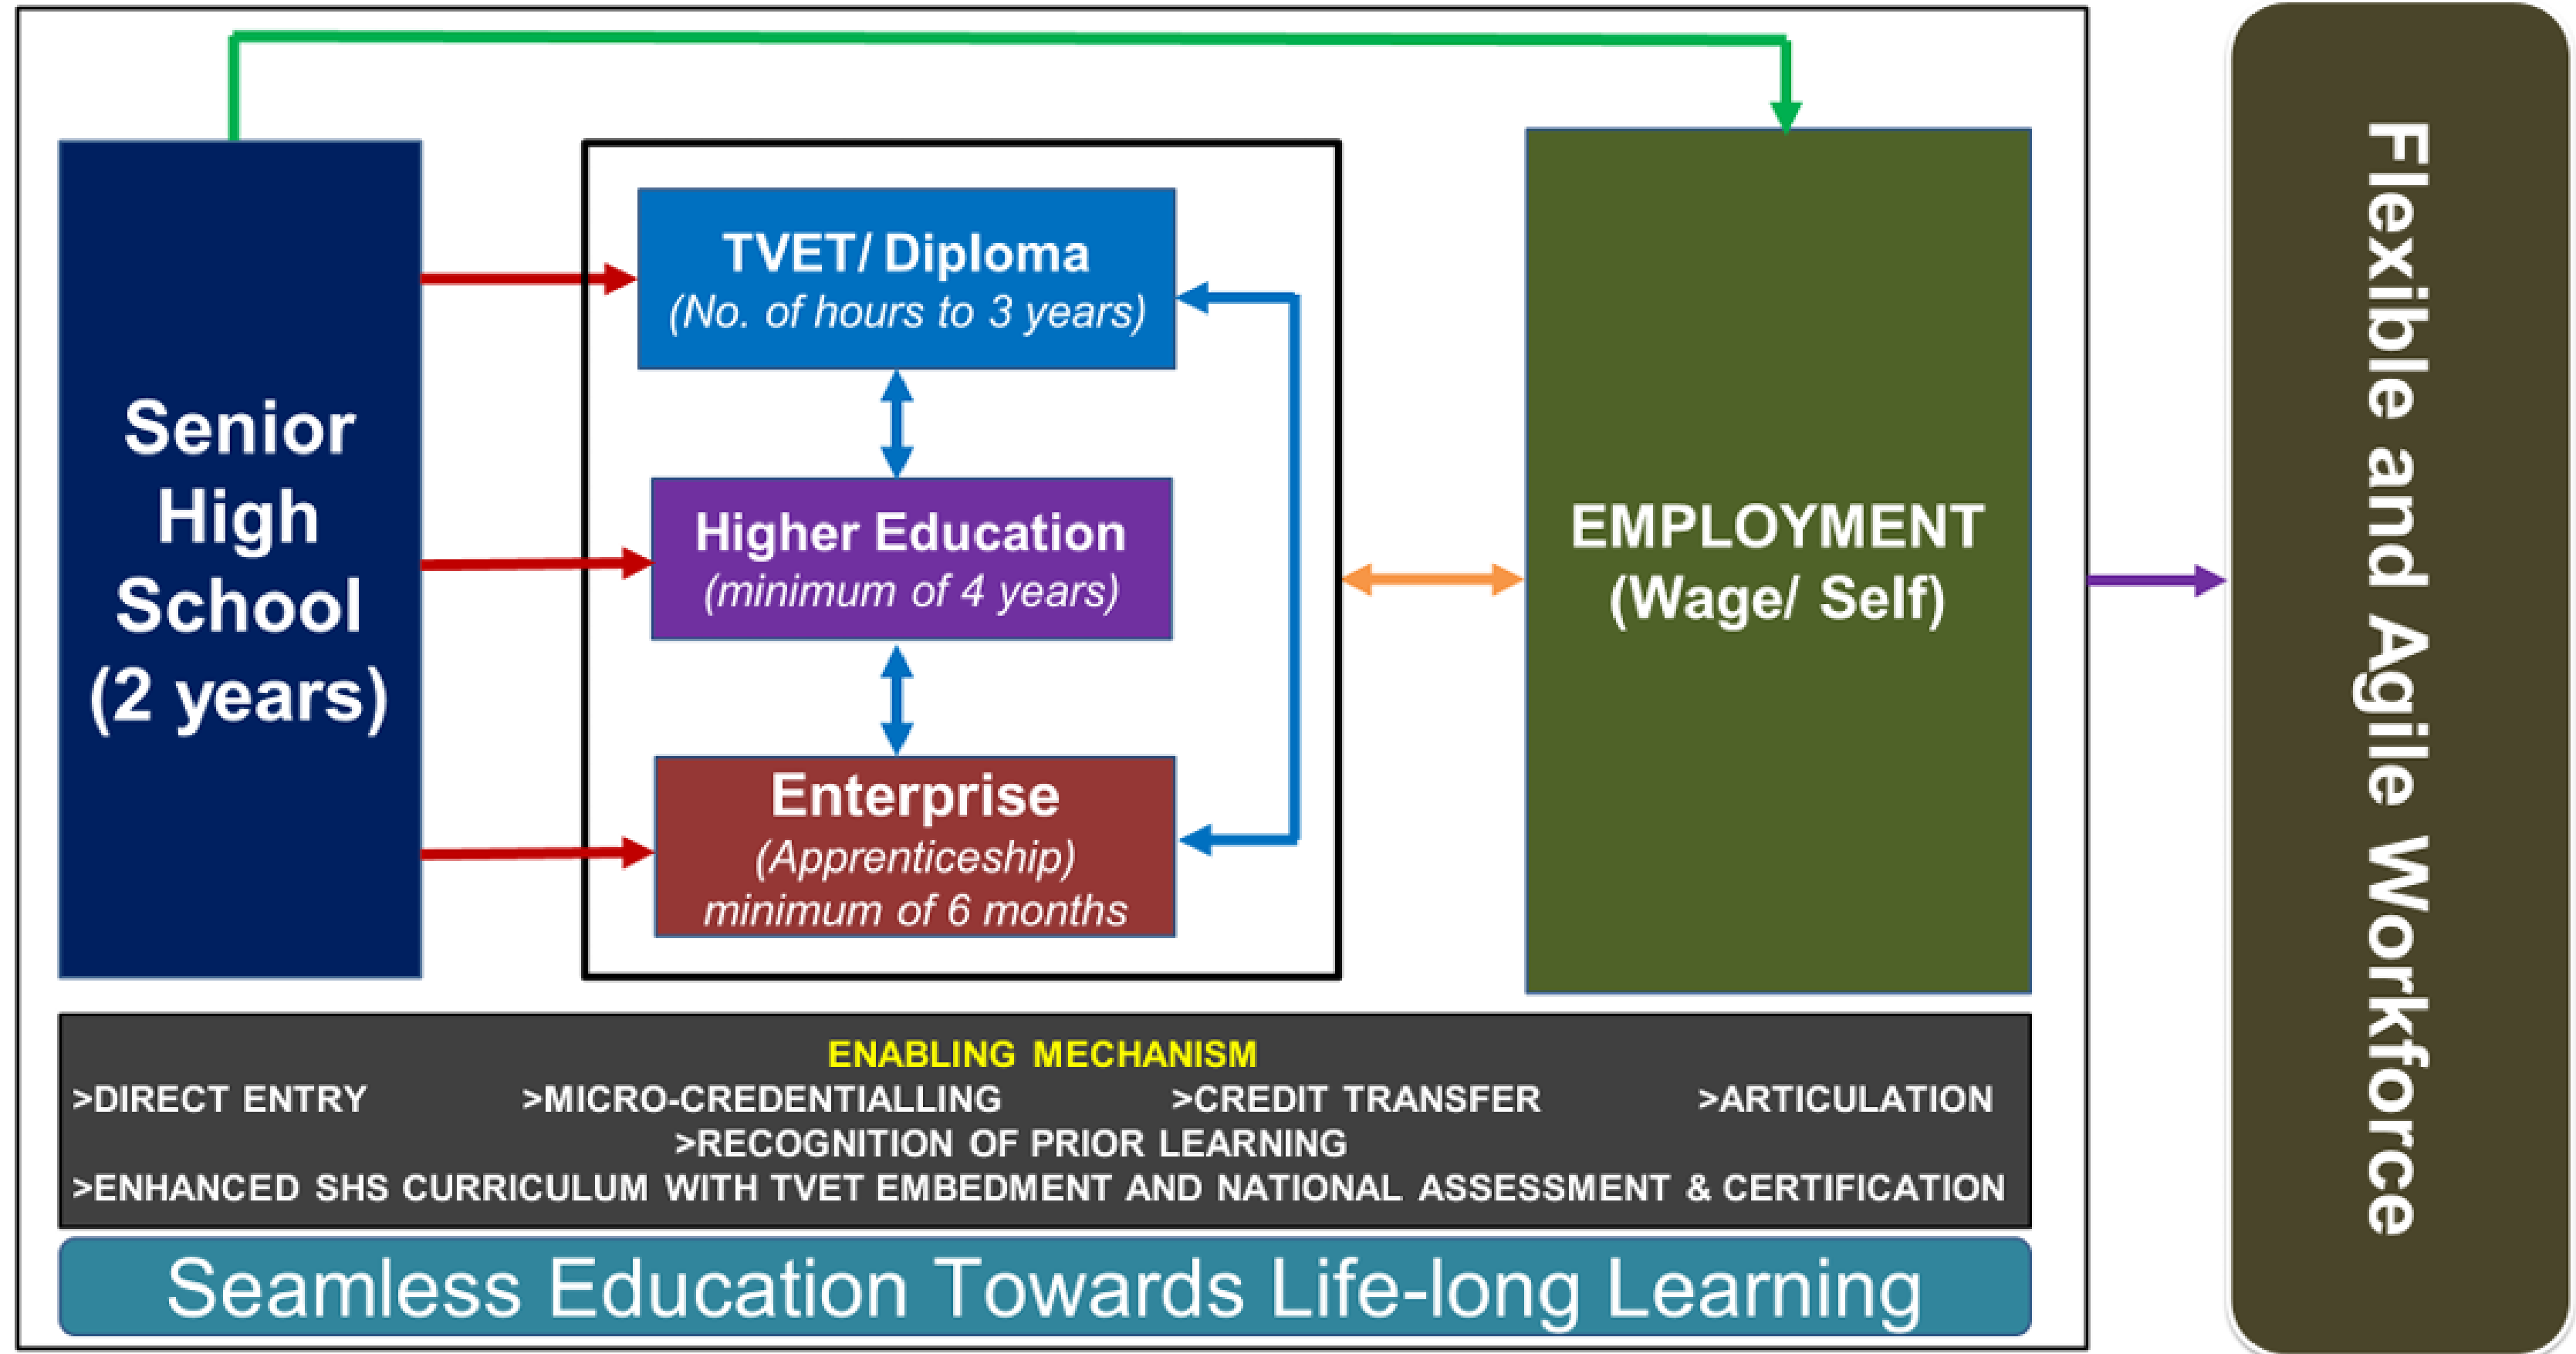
Senior High School (2 years)

TVET/ Diploma
(No. of hours to 3 years)

Higher Education
(minimum of 4 years)

Enterprise
(Apprenticeship)
minimum of 6 months

EMPLOYMENT
(Wage/ Self)

Flexible and Agile Workforce

ENABLING MECHANISM
>DIRECT ENTRY >MICRO-CREDENTIALLING >CREDIT TRANSFER >ARTICULATION
>RECOGNITION OF PRIOR LEARNING
>ENHANCED SHS CURRICULUM WITH TVET EMBEDMENT AND NATIONAL ASSESSMENT & CERTIFICATION

Seamless Education Towards Life-long Learning